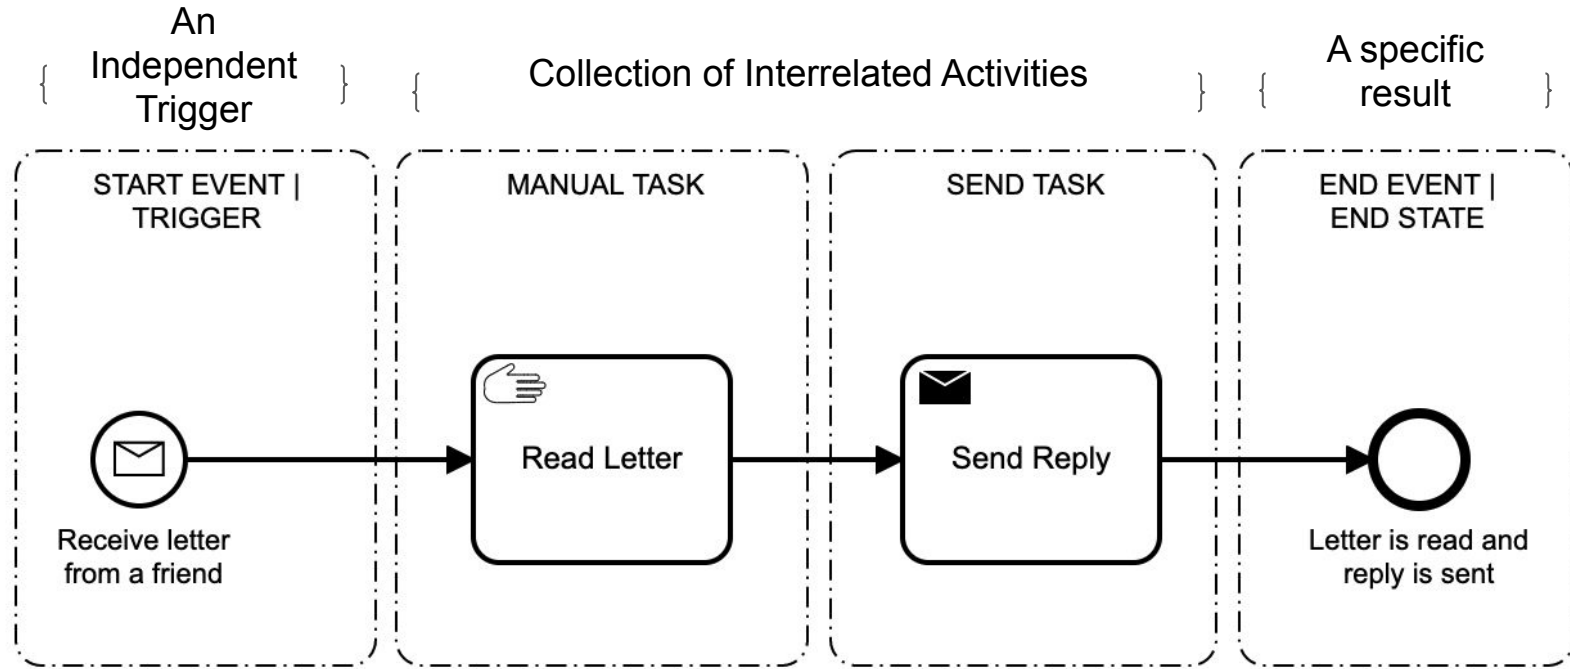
{ An Independent Trigger }

{ Collection of Interrelated Activities }

{ A specific result }

START EVENT | TRIGGER

Receive letter from a friend

MANUAL TASK

Read Letter

SEND TASK

Send Reply

END EVENT | END STATE

Letter is read and reply is sent